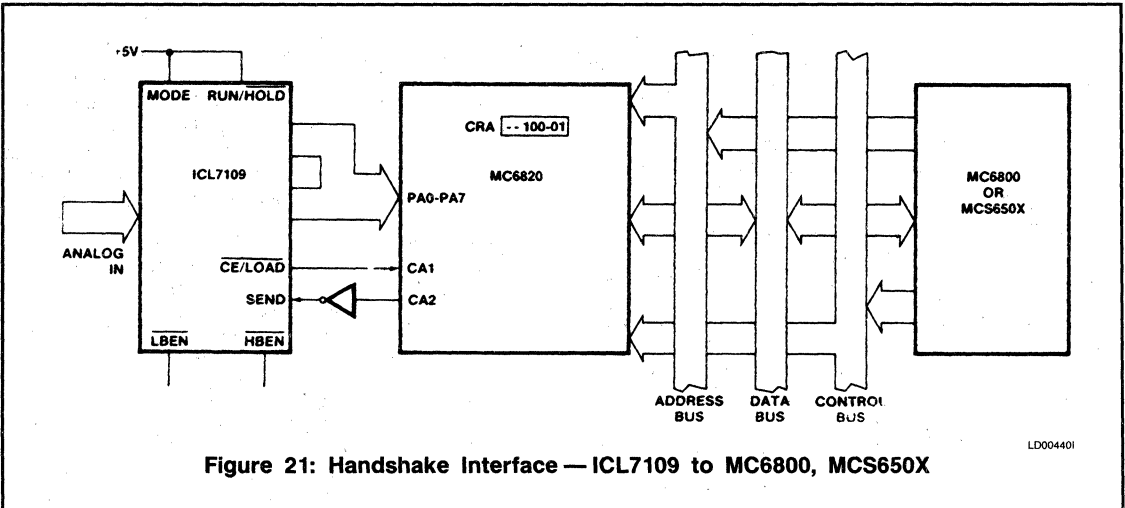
+5V

MODE $RUN/\overline{HOLD}$

ICL7109

ANALOG IN

$\overline{CE/LOAD}$

SEND

$\overline{LBEN}$ $\overline{HBEN}$

CRA - - 100-01

MC6820

PA0-PA7

CA1

CA2

MC6800 OR MCS650X

ADDRESS BUS

DATA BUS

CONTROL BUS

LD004401

Figure 21: Handshake Interface — ICL7109 to MC6800, MCS650X